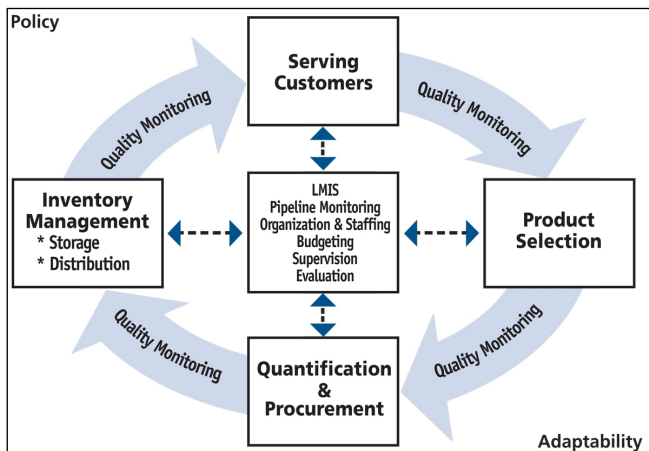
Policy

Serving Customers

Quality Monitoring

Quality Monitoring

Inventory Management
* Storage
* Distribution

LMIS
Pipeline Monitoring
Organization & Staffing
Budgeting
Supervision
Evaluation

Product Selection

Quality Monitoring

Quality Monitoring

Quantification & Procurement

Adaptability